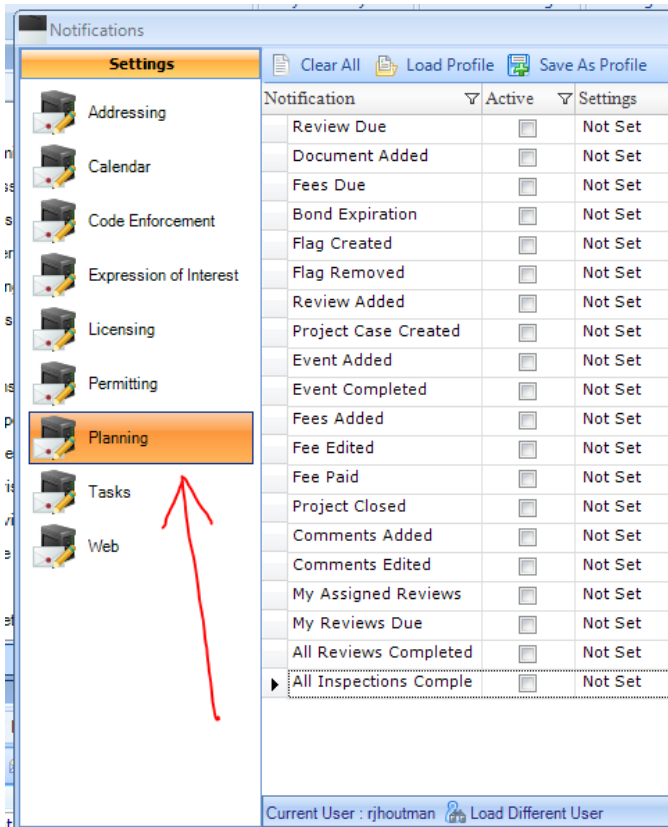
Notifications

Settings

Addressing
Calendar
Code Enforcement
Expression of Interest
Licensing
Permitting
Planning
Tasks
Web

Clear All  Load Profile  Save As Profile

| Notification | Active | Settings |
|---|---|---|
| Review Due | | Not Set |
| Document Added | | Not Set |
| Fees Due | | Not Set |
| Bond Expiration | | Not Set |
| Flag Created | | Not Set |
| Flag Removed | | Not Set |
| Review Added | | Not Set |
| Project Case Created | | Not Set |
| Event Added | | Not Set |
| Event Completed | | Not Set |
| Fees Added | | Not Set |
| Fee Edited | | Not Set |
| Fee Paid | | Not Set |
| Project Closed | | Not Set |
| Comments Added | | Not Set |
| Comments Edited | | Not Set |
| My Assigned Reviews | | Not Set |
| My Reviews Due | | Not Set |
| All Reviews Completed | | Not Set |
| All Inspections Comple | | Not Set |

Current User : rjhoutman  Load Different User